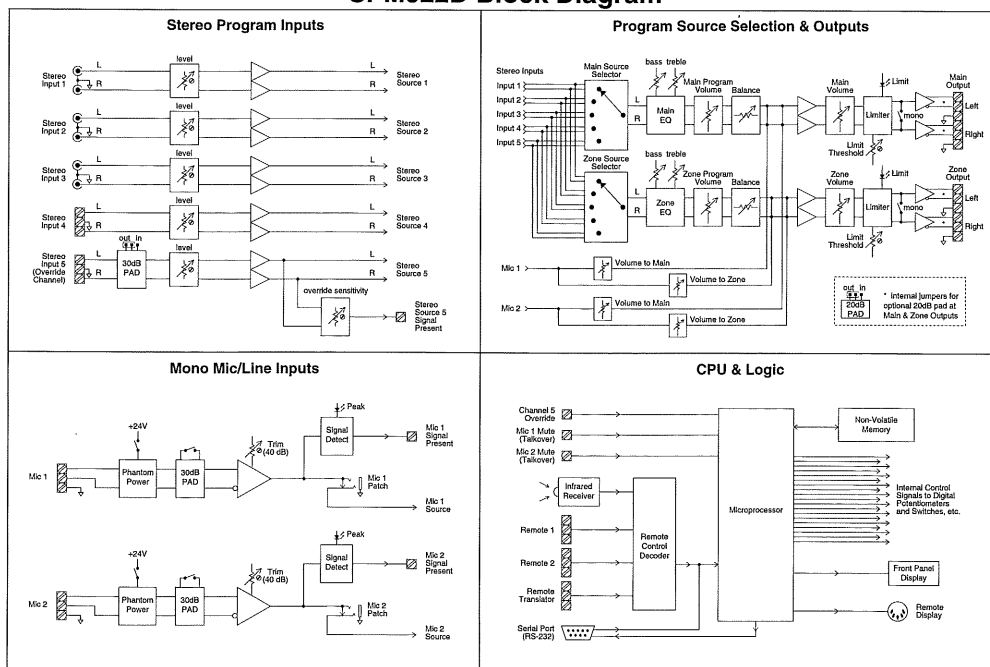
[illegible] Block Diagram

Stereo Program Inputs

level
Stereo Input 1
L
R
L
R
Stereo Source 1

level
Stereo Input 2
L
R
L
R
Stereo Source 2

level
Stereo Input 3
L
R
L
R
Stereo Source 3

level
Stereo Input 4
L
R
L
R
Stereo Source 4

out in
level
Stereo Input 5 (Override Channel)
L
R
30dB PAD
L
R
Stereo Source 5

override sensitivity
Stereo Source 5 Signal Present

Program Source Selection & Outputs

Stereo Inputs
Input 1
Input 2
Input 3
Input 4
Input 5
Main Source Selector
L
R
bass treble
Main EQ
Main Program Volume
Balance
Main Volume
Limit
Limiter
mono
Main Output
Left
Right
Limit Threshold

Zone Source Selector
bass treble
Zone EQ
Zone Program Volume
Balance
Zone Volume
Limit
Limiter
mono
Zone Output
Left
Right
Limit Threshold

Mic 1
Volume to Main
Volume to Zone
Mic 2
Volume to Main
Volume to Zone

out in
20dB PAD
* Internal jumpers for optional 20dB pad at Main & Zone Outputs

Mono Mic/Line Inputs

+24V
Peak
Mic 1
Phantom Power
30dB PAD
Trim (40 dB)
Signal Detect
Mic 1 Signal Present
Mic 1 Patch
Mic 1 Source

+24V
Peak
Mic 2
Phantom Power
30dB PAD
Trim (40 dB)
Signal Detect
Mic 2 Signal Present
Mic 2 Patch
Mic 2 Source

CPU & Logic

Channel 5 Override
Mic 1 Mute (Talkover)
Mic 2 Mute (Talkover)
Infrared Receiver
Remote 1
Remote 2
Remote Translator
Remote Control Decoder
Microprocessor
Non-Volatile Memory
Internal Control Signals to Digital Potentiometers and Switches, etc.
Front Panel Display
Remote Display
Serial Port (RS-232)